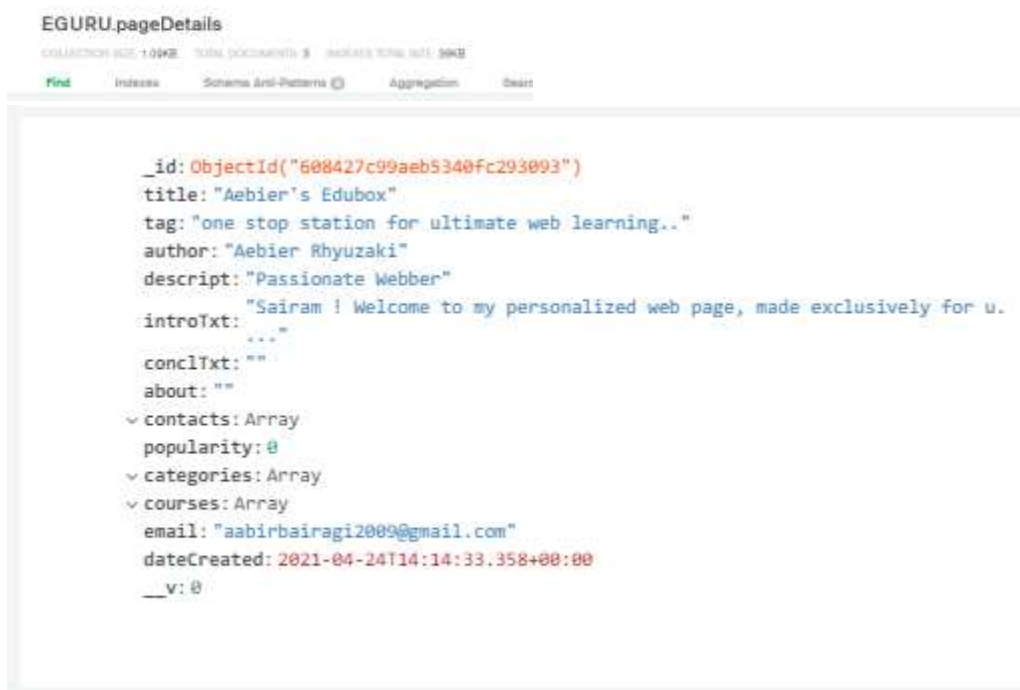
EGURU.pageDetails

COLLECTION SIZE: 1.09KB TOTAL DOCUMENTS: 3 INDEXES TOTAL SIZE: 36KB

Find Indexes Schema Anti-Patterns Aggregation Sear

_id: ObjectId("608427c99aeb5340fc293093")
title: "Aebier's Edubox"
tag: "one stop station for ultimate web learning.."
author: "Aebier Rhyuzaki"
descript: "Passionate Webber"
introTxt: "Sairam ! Welcome to my personalized web page, made exclusively for u. ..."
conclTxt: ""
about: ""
contacts: Array
popularity: 0
categories: Array
courses: Array
email: "aabirbairagi2009@gmail.com"
dateCreated: 2021-04-24T14:14:33.358+00:00
__v: 0